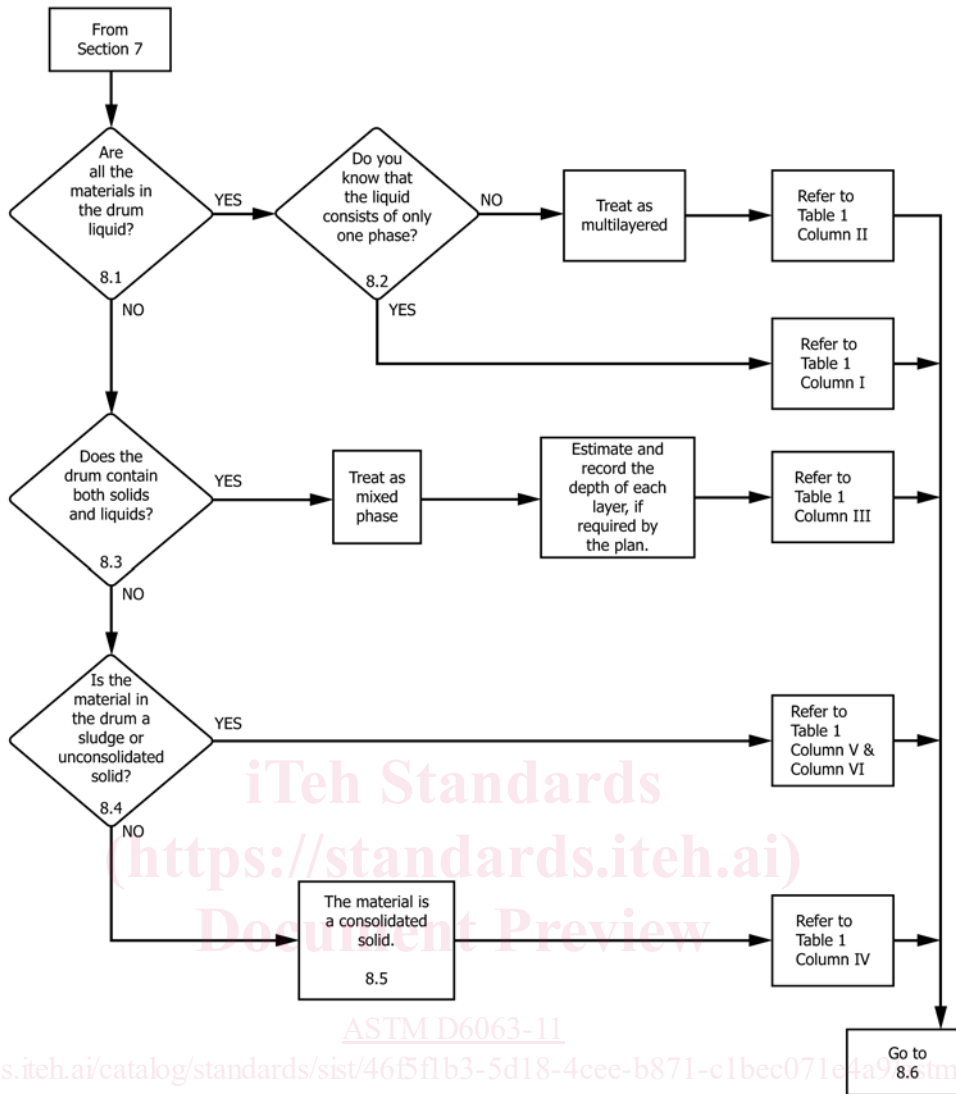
From Section 7

Are all the materials in the drum liquid?
8.1

YES

Do you know that the liquid consists of only one phase?
8.2

NO

Treat as multilayered

Refer to Table 1 Column II

YES

Refer to Table 1 Column I

NO

Does the drum contain both solids and liquids?
8.3

YES

Treat as mixed phase

Estimate and record the depth of each layer, if required by the plan.

Refer to Table 1 Column III

NO

Is the material in the drum a sludge or unconsolidated solid?
8.4

YES

Refer to Table 1 Column V & Column VI

NO

The material is a consolidated solid.
8.5

Refer to Table 1 Column IV

Go to 8.6

iTeh Standards
(https://standards.iteh.ai)
Document Preview

ASTM D6063-11

s.iteh.ai/catalog/standards/sist/46f5f1b3-5d18-4cee-b871-c1bec071e4a9/astm